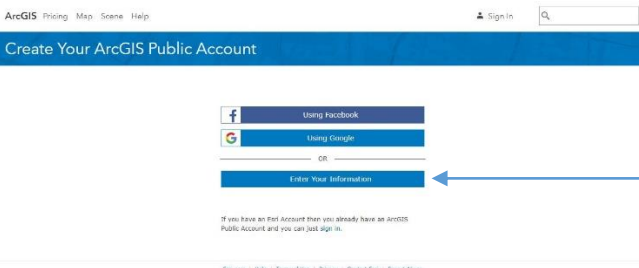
ArcGIS Pricing Map Scene Help

Sign In

Create Your ArcGIS Public Account

Using Facebook

Using Google

OR

Enter Your Information

If you have an Esri Account then you already have an ArcGIS Public Account and you can just sign in.

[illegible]